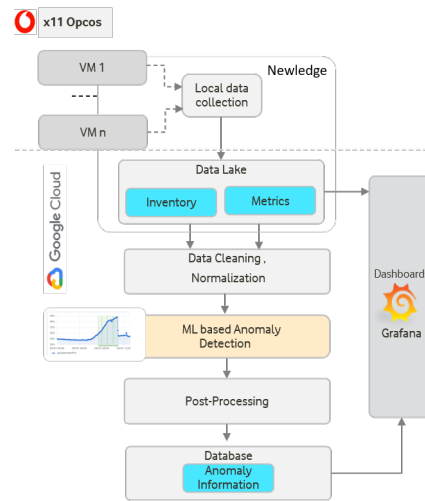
x11 Opcos

VM 1

VM n

Local data collection

Newledge

Google Cloud

Data Lake

Inventory

Metrics

Data Cleaning , Normalization

ML based Anomaly Detection

Post-Processing

Database

Anomaly Information

Dashboard

Grafana